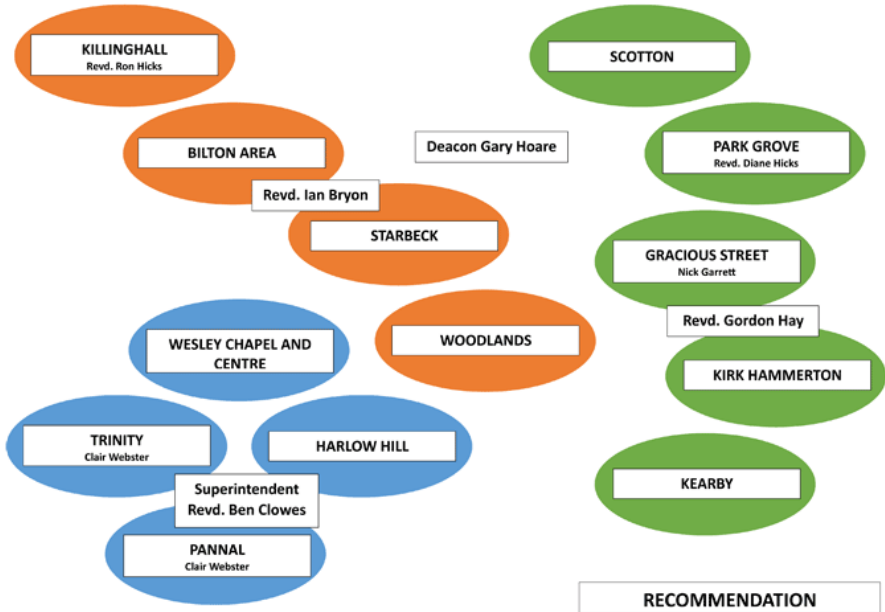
KILLINGHALL
Revd. Ron Hicks

SCOTTON

BILTON AREA

Deacon Gary Hoare

PARK GROVE
Revd. Diane Hicks

Revd. Ian Bryon

STARBECK

GRACIOUS STREET
Nick Garrett

Revd. Gordon Hay

WESLEY CHAPEL AND CENTRE

WOODLANDS

KIRK HAMMERTON

TRINITY
Clair Webster

HARLOW HILL

KEARBY

Superintendent
Revd. Ben Clowes

PANNAL
Clair Webster

RECOMMENDATION